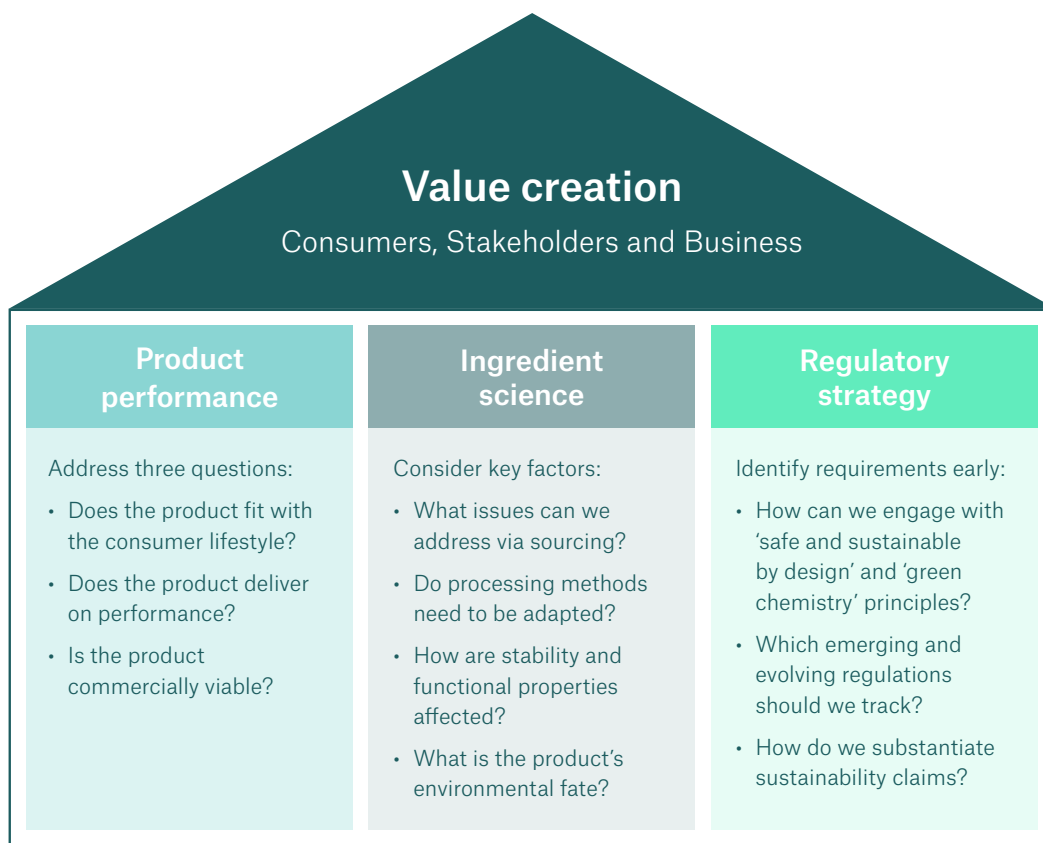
Value creation

Consumers, Stakeholders and Business

Product performance

Address three questions:

- Does the product fit with the consumer lifestyle?
- Does the product deliver on performance?
- Is the product commercially viable?

Ingredient science

Consider key factors:

- What issues can we address via sourcing?
- Do processing methods need to be adapted?
- How are stability and functional properties affected?
- What is the product's environmental fate?

Regulatory strategy

Identify requirements early:

- How can we engage with 'safe and sustainable by design' and 'green chemistry' principles?
- Which emerging and evolving regulations should we track?
- How do we substantiate sustainability claims?